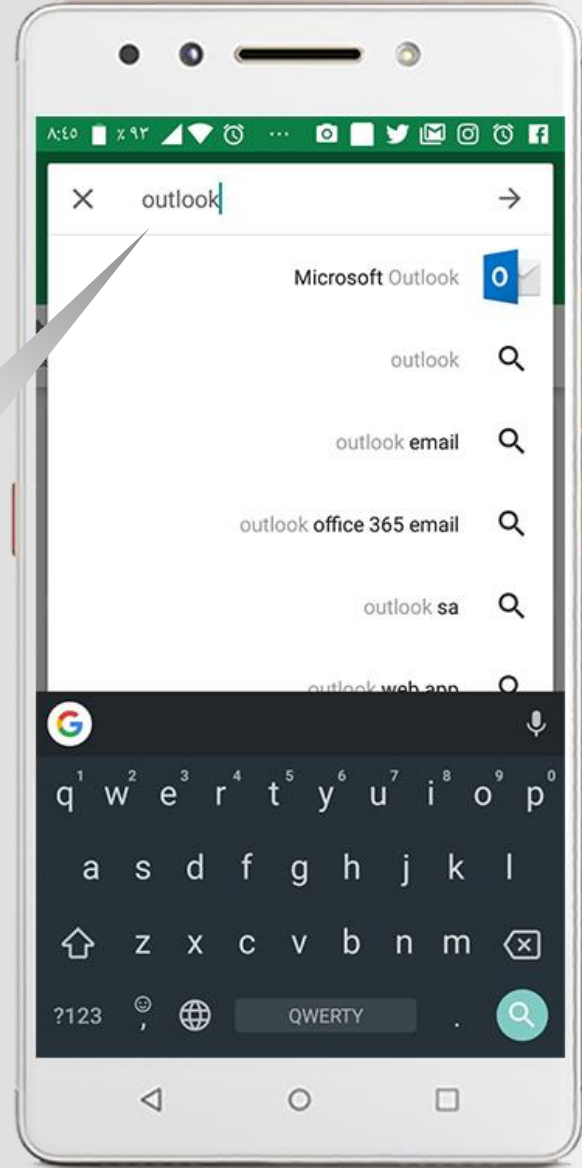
٨:٤٥ ٪٩٣

outlook

Microsoft Outlook

outlook

outlook email

outlook office 365 email

outlook sa

outlook web app

q w e r t y u i o p
1 2 3 4 5 6 7 8 9 0

a s d f g h j k l

z x c v b n m

?123 , QWERTY .